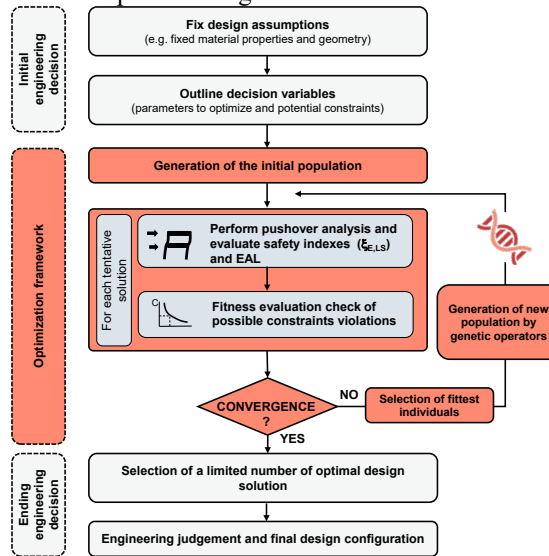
Initial engineering decision

Fix design assumptions
(e.g. fixed material properties and geometry)

Outline decision variables
(parameters to optimize and potential constraints)

Optimization framework

Generation of the initial population

For each tentative solution

Perform pushover analysis and evaluate safety indexes ($\xi_{E,LS}$) and EAL

Fitness evaluation check of possible constraints violations

Generation of new population by genetic operators

CONVERGENCE ?

NO

Selection of fittest individuals

YES

Ending engineering decision

Selection of a limited number of optimal design solution

Engineering judgement and final design configuration